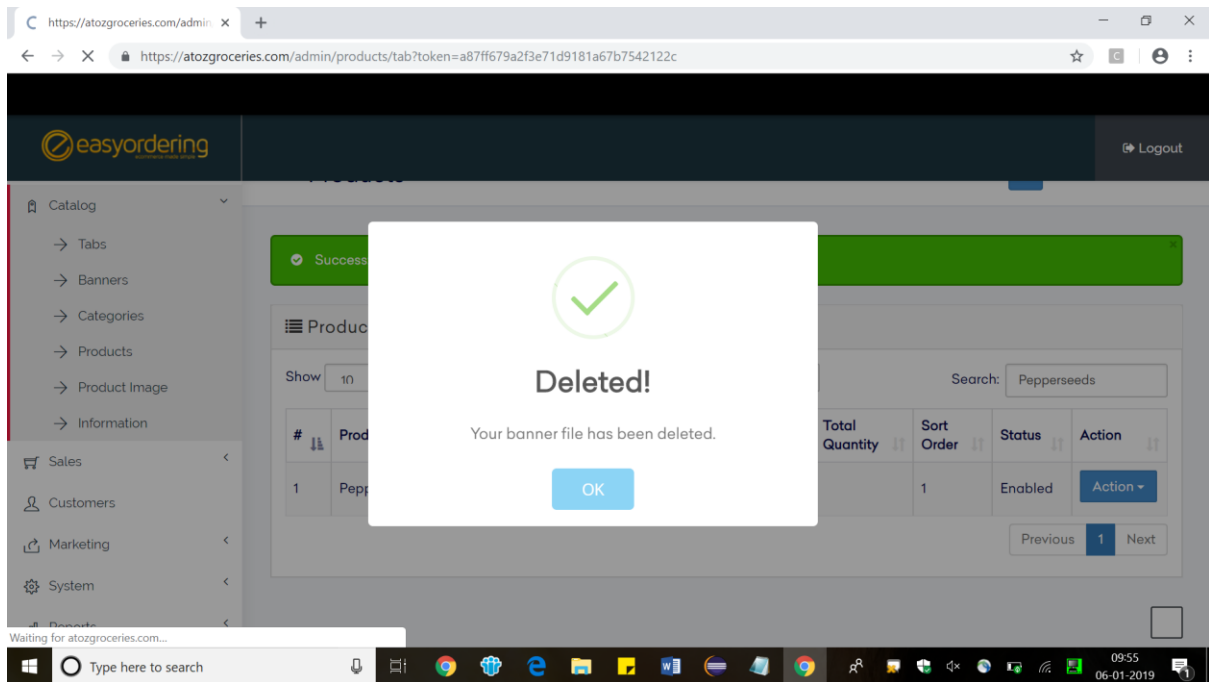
https://atozgroceries.com/admin ×

https://atozgroceries.com/admin/products/tab?token=a87ff679a2f3e71d9181a67b7542122c

easyordering

Logout

Catalog

→ Tabs

→ Banners

→ Categories

→ Products

→ Product Image

→ Information

Sales

Customers

Marketing

System

Success

Produc

Show 10

Search: Pepperseeds

| # | Prod | Total Quantity | Sort Order | Status | Action |
|---|---|---|---|---|---|
| 1 | Pepp | | 1 | Enabled | Action ▾ |

Previous 1 Next

Deleted!

Your banner file has been deleted.

OK

Waiting for atozgroceries.com...

Type here to search

09:55
06-01-2019